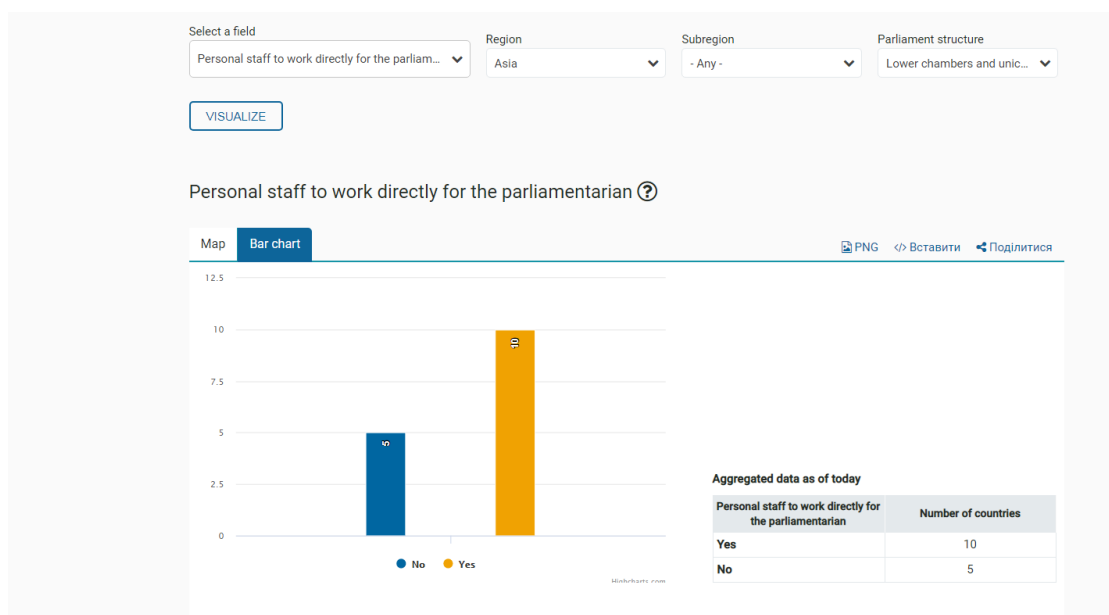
Select a field
Personal staff to work directly for the parliam...

Region
Asia

Subregion
- Any -

Parliament structure
Lower chambers and unic...

VISUALIZE

Personal staff to work directly for the parliamentarian

Map
Bar chart

PNG
</> Вставити
Поділитися

12.5
10
7.5
5
2.5
0

5
10

No
Yes

Highcharts.com

Aggregated data as of today

| Personal staff to work directly for the parliamentarian | Number of countries |
|---|---|
| Yes | 10 |
| No | 5 |